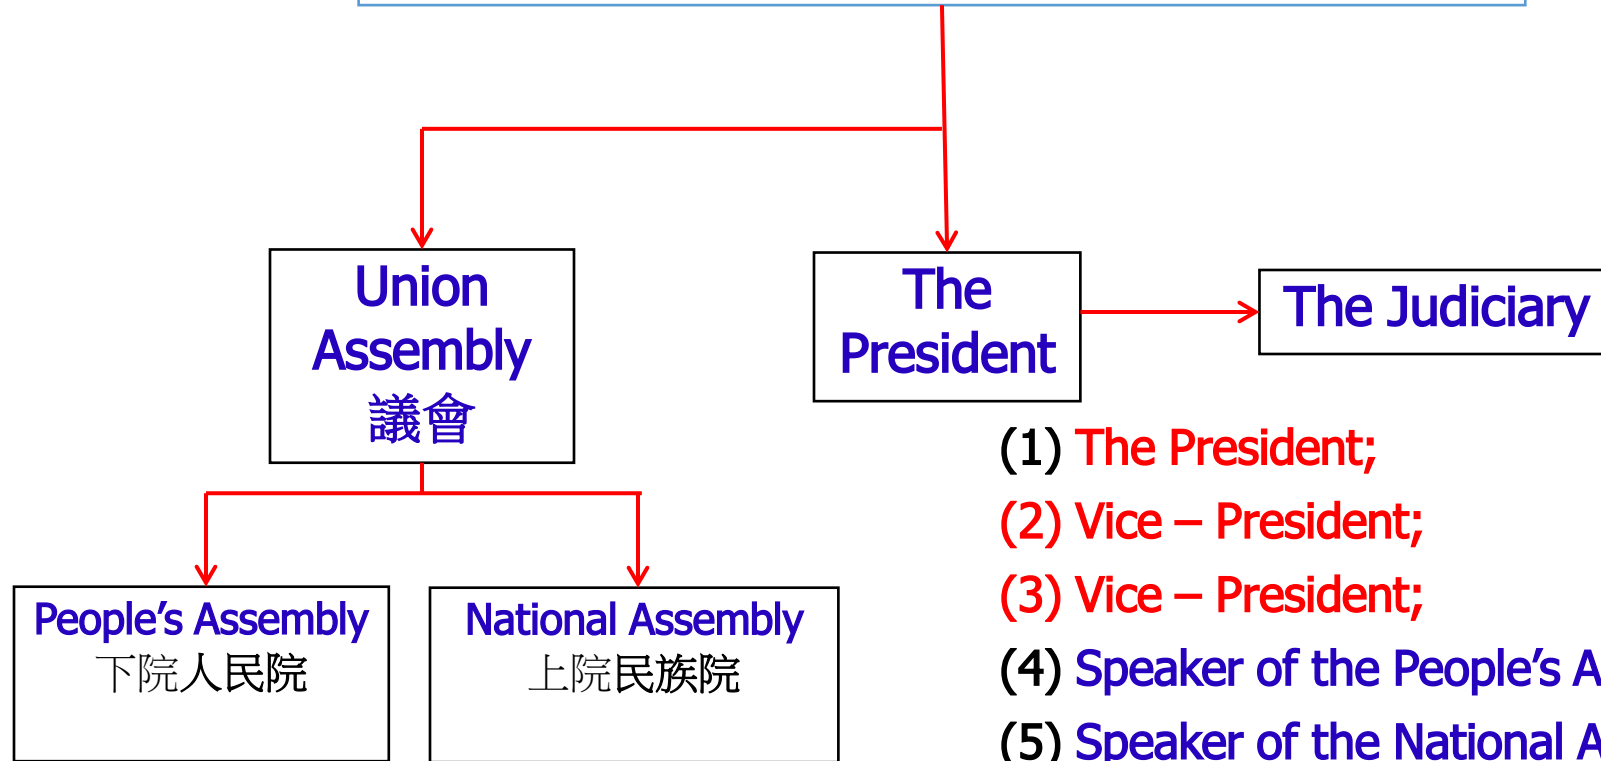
Union Assembly
議會

The President

The Judiciary

People’s Assembly
下院人民院

National Assembly
上院民族院

(1) The President;
(2) Vice – President;
(3) Vice – President;
(4) Speaker of the People’s A
(5) Speaker of the National A